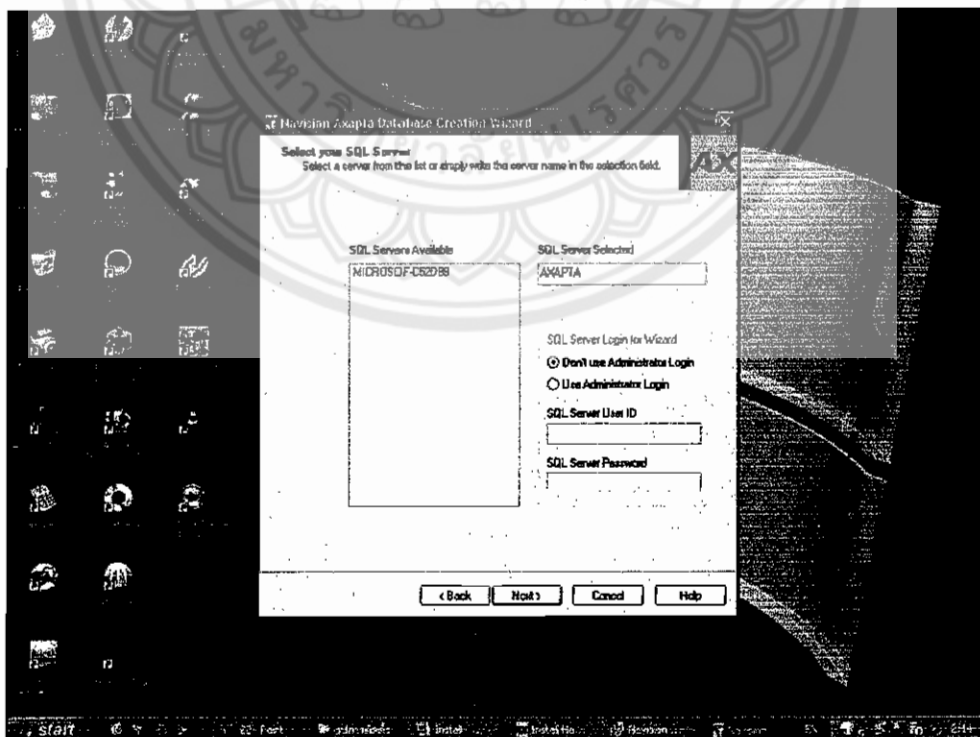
Navision Axapta Database Creation Wizard

Select your SQL Server
Select a server from the list or simply write the server name in the selection field.

AX

SQL Servers Available
MICROSOF-C52D88

SQL Server Selected
AXAPTA

SQL Server Login for Wizard
Don't use Administrator Login
Use Administrator Login

SQL Server User ID

SQL Server Password

< Back
Next >
Cancel
Help

start
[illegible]